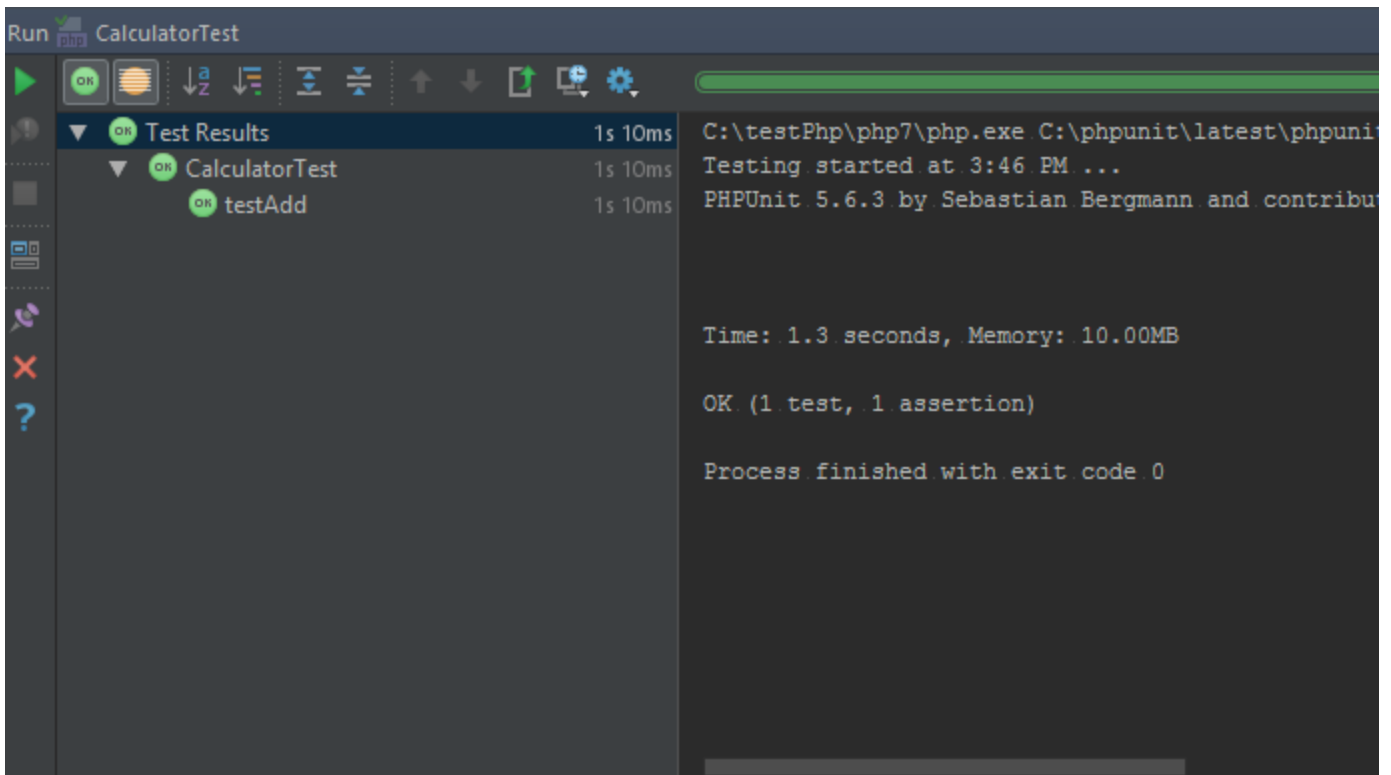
Run php CalculatorTest

OK

Test Results 1s 10ms
CalculatorTest 1s 10ms
testAdd 1s 10ms

C:\testPhp\php7\php.exe C:\phpunit\latest\phpunit
Testing started at 3:46 PM ...
PHPUnit 5.6.3 by Sebastian Bergmann and contribu

Time: 1.3 seconds, Memory: 10.00MB

OK (1 test, 1 assertion)

Process finished with exit code 0